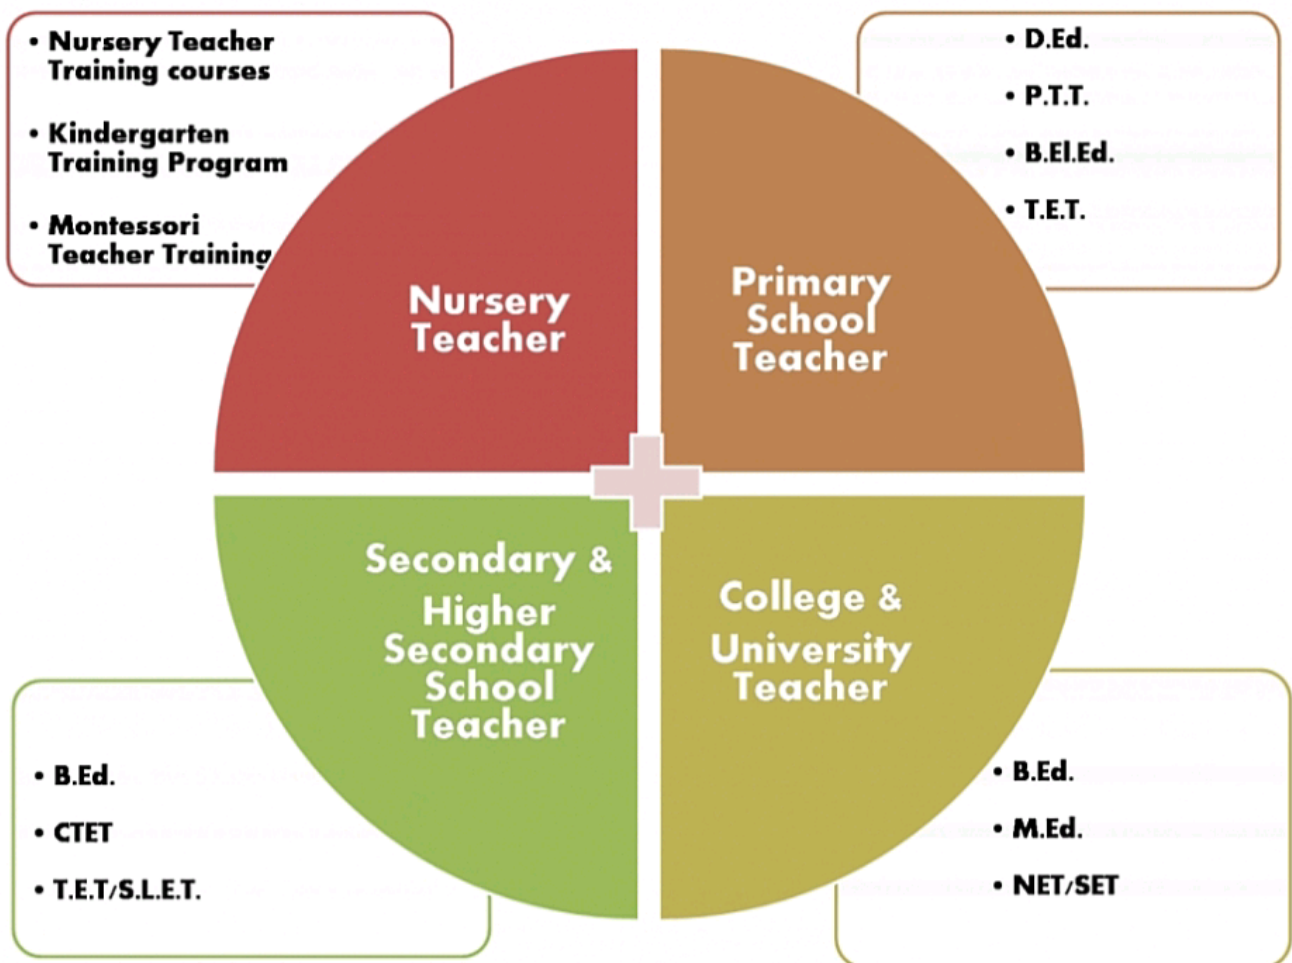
• Nursery Teacher Training courses

• Kindergarten Training Program

• Montessori Teacher Training

• D.Ed.

• P.T.T.

• B.El.Ed.

• T.E.T.

Nursery Teacher

Primary School Teacher

Secondary & Higher Secondary School Teacher

College & University Teacher

• B.Ed.

• CTET

• T.E.T/S.L.E.T.

• B.Ed.

• M.Ed.

• NET/SET